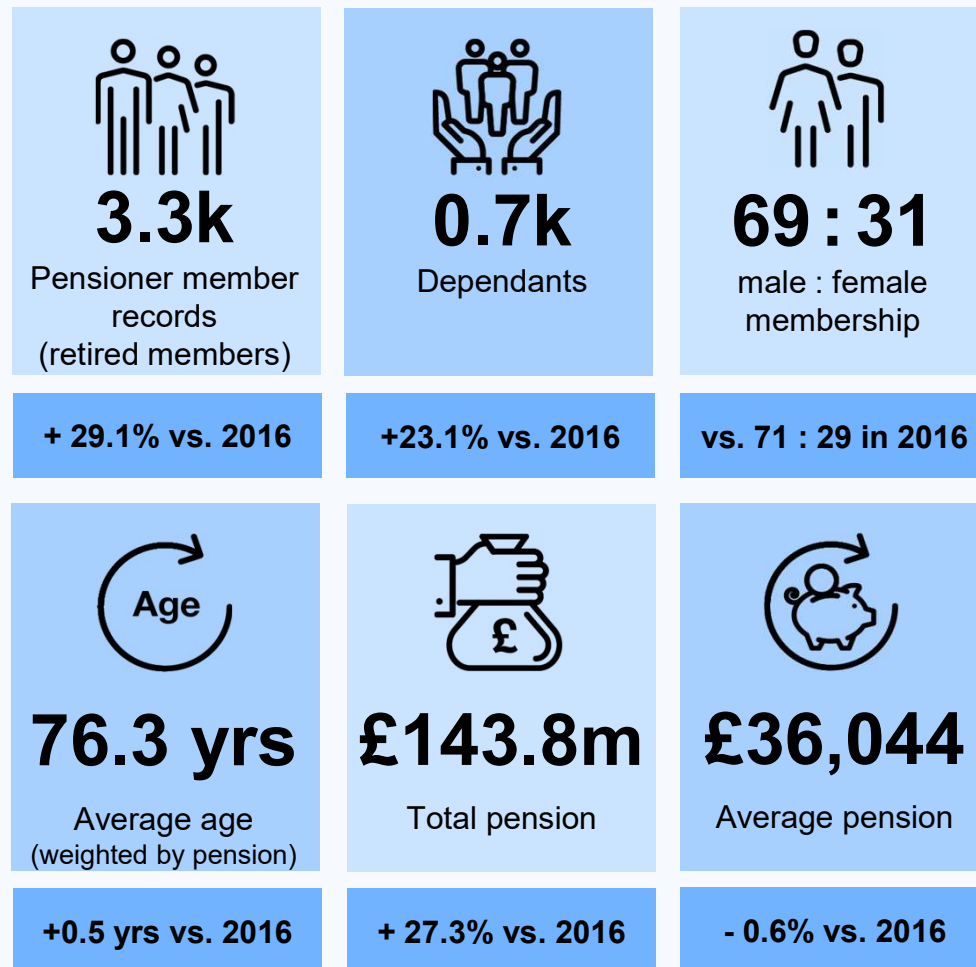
3.3k
Pensioner member records (retired members)

+ 29.1% vs. 2016

0.7k
Dependants

+23.1% vs. 2016

69 : 31
male : female membership

vs. 71 : 29 in 2016

Age
76.3 yrs
Average age (weighted by pension)

+0.5 yrs vs. 2016

£
£143.8m
Total pension

+ 27.3% vs. 2016

£36,044
Average pension

- 0.6% vs. 2016